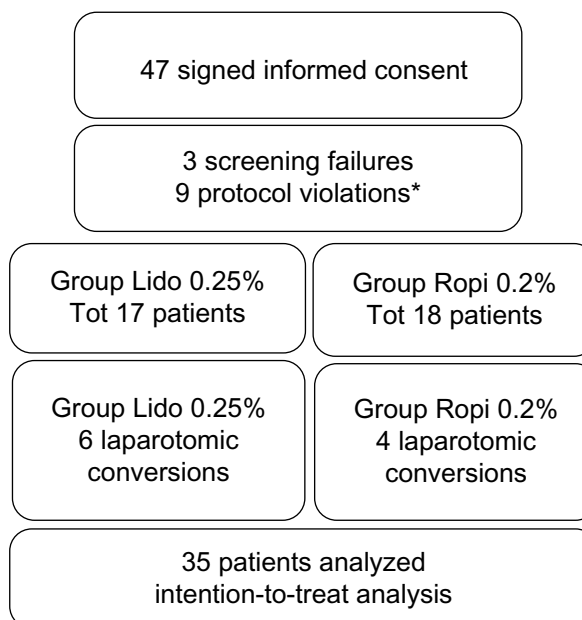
47 signed informed consent

3 screening failures
9 protocol violations*

Group Lido 0.25%
Tot 17 patients

Group Ropi 0.2%
Tot 18 patients

Group Lido 0.25%
6 laparotomic conversions

Group Ropi 0.2%
4 laparotomic conversions

35 patients analyzed
intention-to-treat analysis